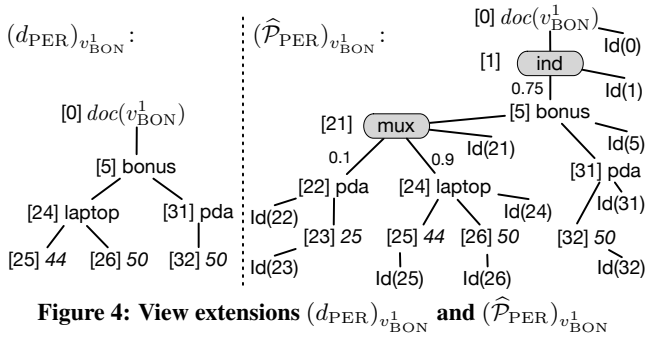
$(d_{\mathrm{PER}})_{v^1_{\mathrm{BON}}}$:

[0] $doc(v^1_{\mathrm{BON}})$

[5] bonus

[24] laptop

[31] pda

[25] *44*

[26] *50*

[32] *50*

$(\widehat{\mathcal{P}}_{\mathrm{PER}})_{v^1_{\mathrm{BON}}}$:

[0] $doc(v^1_{\mathrm{BON}})$

Id(0)

[1]

ind

Id(1)

0.75

[5] bonus

[21]

mux

Id(21)

Id(5)

0.1

0.9

[22] pda

[24] laptop

Id(24)

[31] pda

Id(31)

Id(22)

[23] *25*

[25] *44*

[26] *50*

[32] *50*

Id(23)

Id(25)

Id(26)

Id(32)

**Figure 4: View extensions $(d_{\mathrm{PER}})_{v^1_{\mathrm{BON}}}$ and $(\widehat{\mathcal{P}}_{\mathrm{PER}})_{v^1_{\mathrm{BON}}}$**